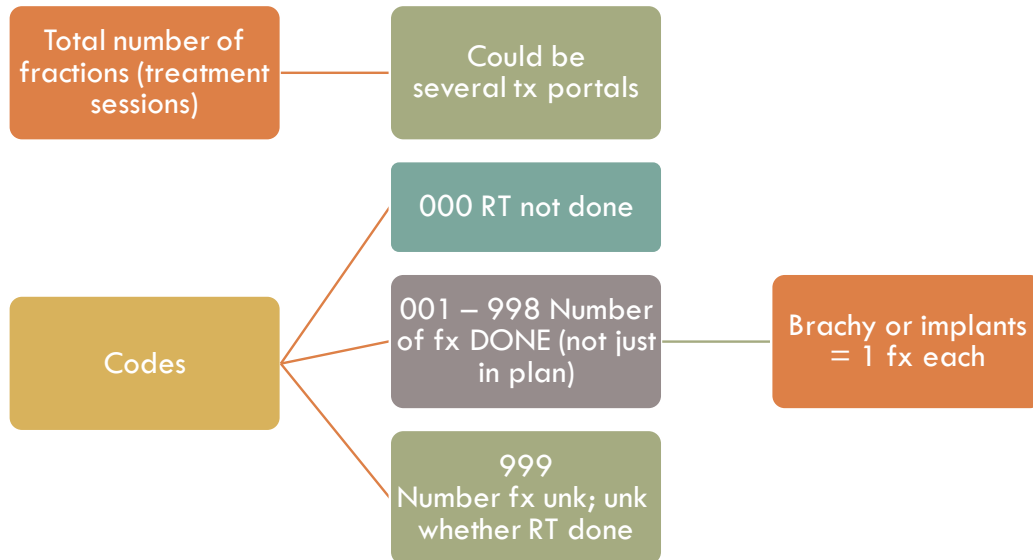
Total number of fractions (treatment sessions)

Could be several tx portals

Codes

000 RT not done

001 – 998 Number of fx DONE (not just in plan)

Brachy or implants = 1 fx each

999
Number fx unk; unk whether RT done